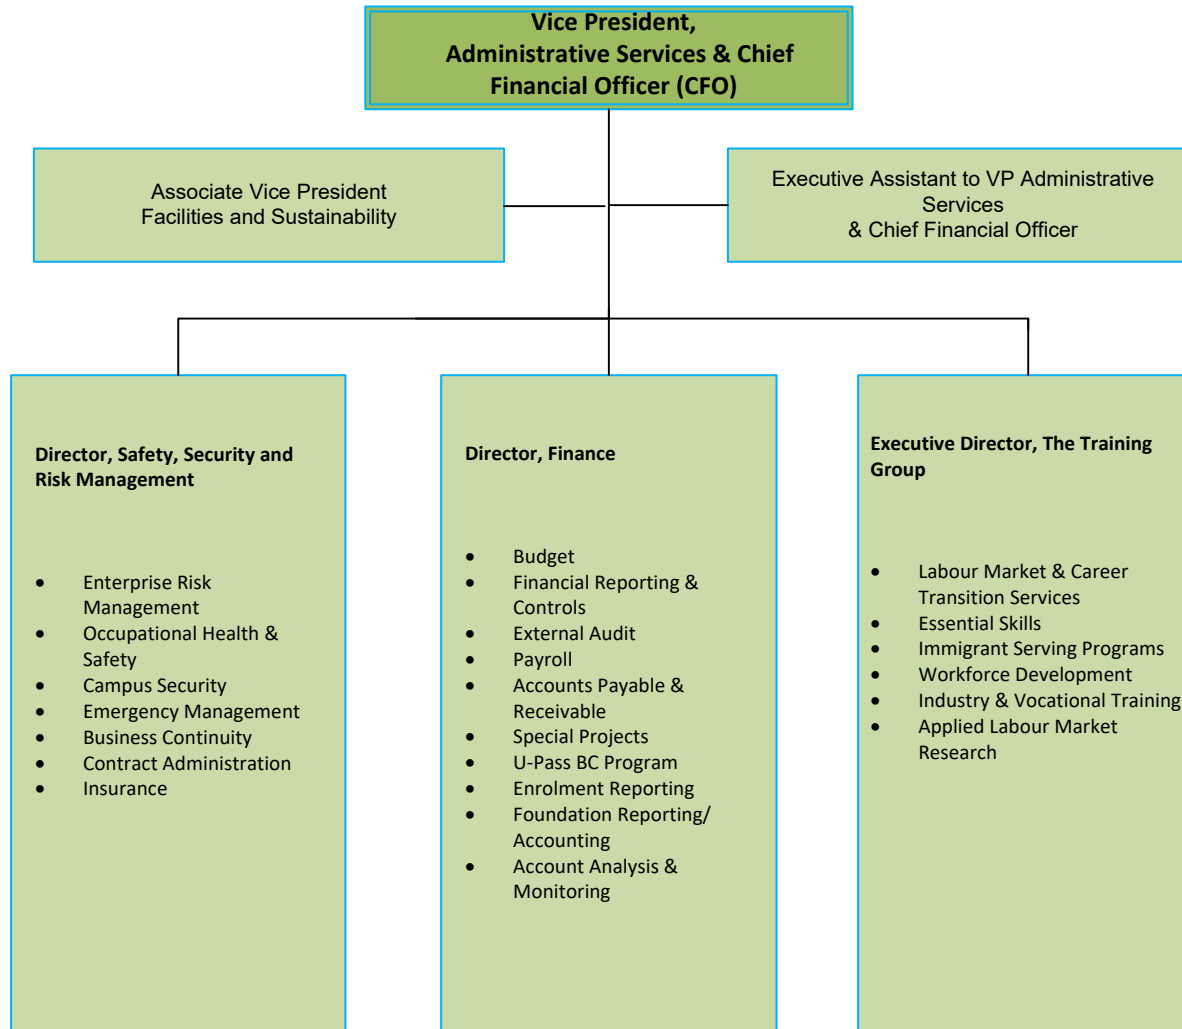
Vice President, Administrative Services & Chief Financial Officer (CFO)

Associate Vice President Facilities and Sustainability

Executive Assistant to VP Administrative Services & Chief Financial Officer

Director, Safety, Security and Risk Management

- Enterprise Risk Management
- Occupational Health & Safety
- Campus Security
- Emergency Management
- Business Continuity
- Contract Administration
- Insurance

Director, Finance

- Budget
- Financial Reporting & Controls
- External Audit
- Payroll
- Accounts Payable & Receivable
- Special Projects
- U-Pass BC Program
- Enrolment Reporting
- Foundation Reporting/ Accounting
- Account Analysis & Monitoring

Executive Director, The Training Group

- Labour Market & Career Transition Services
- Essential Skills
- Immigrant Serving Programs
- Workforce Development
- Industry & Vocational Training
- Applied Labour Market Research